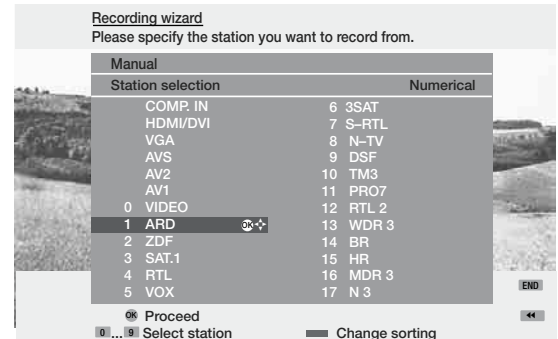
Recording wizard
Please specify the station you want to record from.

Manual

Station selection Numerical

COMP. IN
HDMI/DVI
VGA
AVS
AV2
AV1
0 VIDEO
1 ARD OK
2 ZDF
3 SAT.1
4 RTL
5 VOX

6 3SAT
7 S–RTL
8 N–TV
9 DSF
10 TM3
11 PRO7
12 RTL 2
13 WDR 3
14 BR
15 HR
16 MDR 3
17 N 3

END

OK Proceed
0 ... 9 Select station
Change sorting